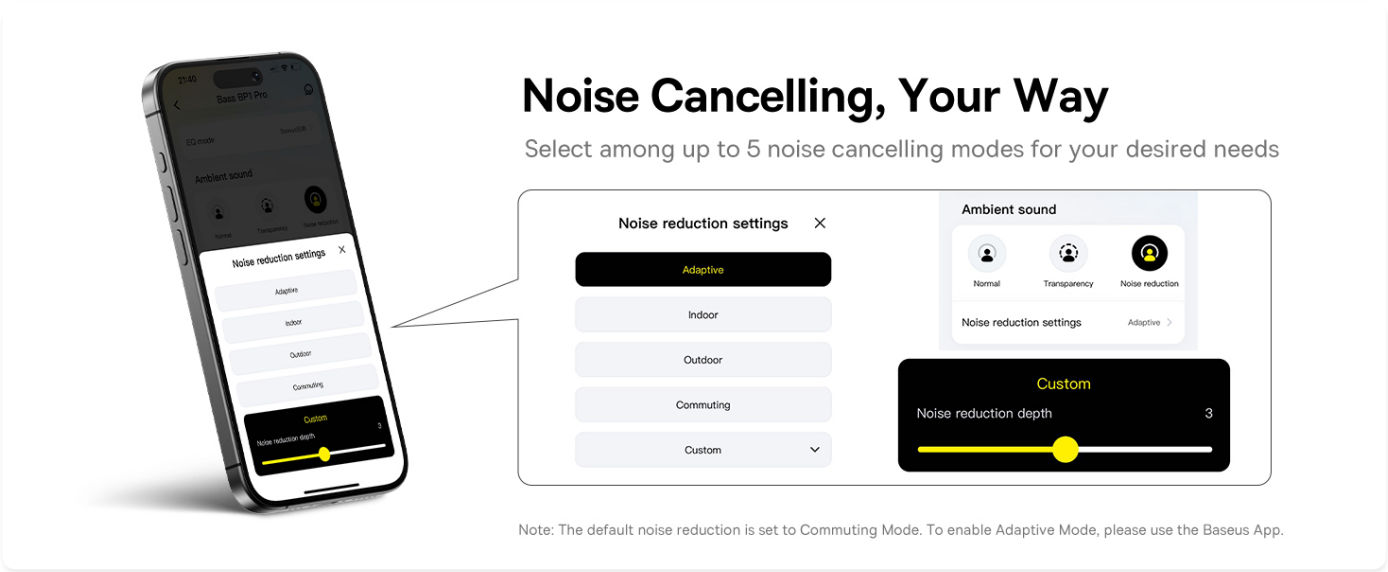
11:40

Bass BP1 Pro

EQ mode

Ambient sound

Normal Transparency Noise reduction

Noise reduction settings ×

Adaptive

Indoor

Outdoor

Commuting

Custom

Noise reduction depth 3

Noise Cancelling, Your Way

Select among up to 5 noise cancelling modes for your desired needs

Noise reduction settings ×

Adaptive

Indoor

Outdoor

Commuting

Custom

Ambient sound

Normal

Transparency

Noise reduction

Noise reduction settings Adaptive >

Custom

Noise reduction depth 3

Note: The default noise reduction is set to Commuting Mode. To enable Adaptive Mode, please use the Baseus App.